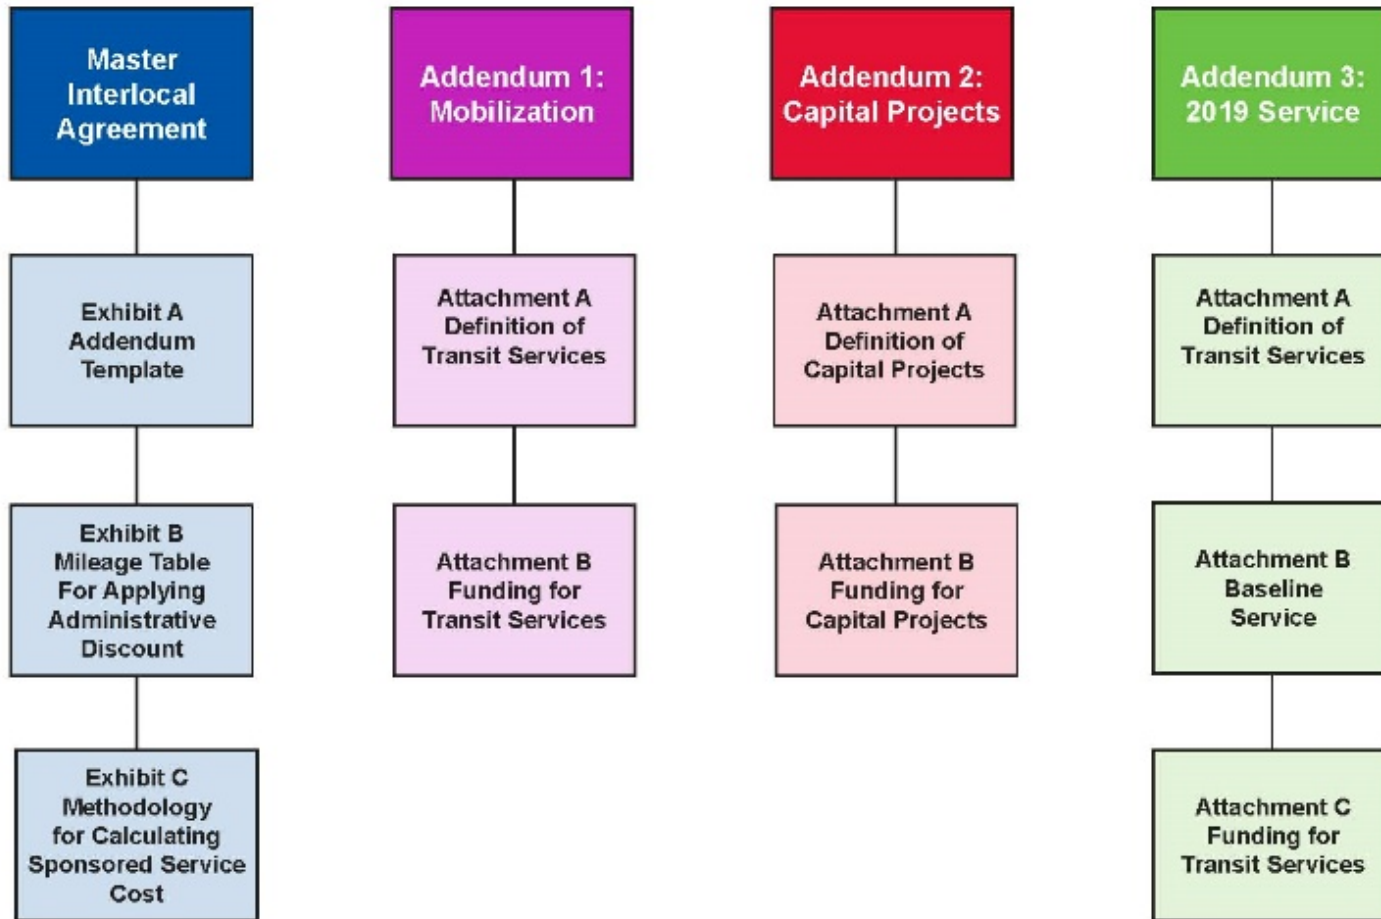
Master Interlocal Agreement

Exhibit A Addendum Template

Exhibit B Mileage Table For Applying Administrative Discount

Exhibit C Methodology for Calculating Sponsored Service Cost

Addendum 1: Mobilization

Attachment A Definition of Transit Services

Attachment B Funding for Transit Services

Addendum 2: Capital Projects

Attachment A Definition of Capital Projects

Attachment B Funding for Capital Projects

Addendum 3: 2019 Service

Attachment A Definition of Transit Services

Attachment B Baseline Service

Attachment C Funding for Transit Services